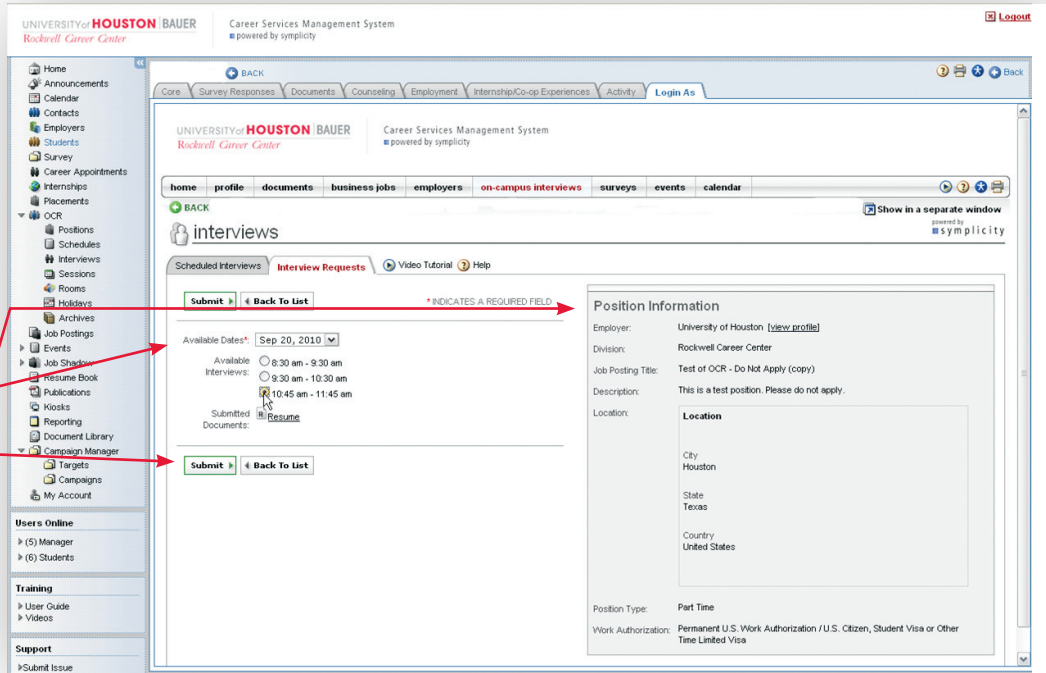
UNIVERSITY of HOUSTON | BAUER
Rockwell Career Center

Career Services Management System
powered by symplicity

Logout

Home
Announcements
Calendar
Contacts
Employers
Students
Survey
Career Appointments
Internships
Placements
OCR
Positions
Schedules
Interviews
Sessions
Rooms
Holidays
Archives
Job Postings
Events
Job Shadow
Resume Book
Publications
Kiosks
Reporting
Document Library
Campaign Manager
Targets
Campaigns
My Account

Users Online
(5) Manager
(6) Students

Training
User Guide
Videos

Support
Submit Issue

BACK

Back

Core | Survey Responses | Documents | Counseling | Employment | Internship/Co-op Experiences | Activity | Login As

UNIVERSITY of HOUSTON | BAUER
Rockwell Career Center

Career Services Management System
powered by symplicity

home | profile | documents | business jobs | employers | on-campus interviews | surveys | events | calendar

BACK

Show in a separate window

interviews

powered by symplicity

Scheduled Interviews | Interview Requests | Video Tutorial | Help

Submit | Back To List

* INDICATES A REQUIRED FIELD.

Available Dates*: Sep 20, 2010

Available Interviews:
8:30 am - 9:30 am
9:30 am - 10:30 am
10:45 am - 11:45 am

Submitted Documents: Resume

Submit | Back To List

Position Information

| | |
|---|---|
| Employer: | University of Houston [view profile] |
| Division: | Rockwell Career Center |
| Job Posting Title: | Test of OCR - Do Not Apply (copy) |
| Description: | This is a test position. Please do not apply. |
| Location: | Location<br>City<br>Houston<br>State<br>Texas<br>Country<br>United States |
| Position Type: | Part Time |
| Work Authorization: | Permanent U.S. Work Authorization / U.S. Citizen, Student Visa or Other Time Limited Visa |